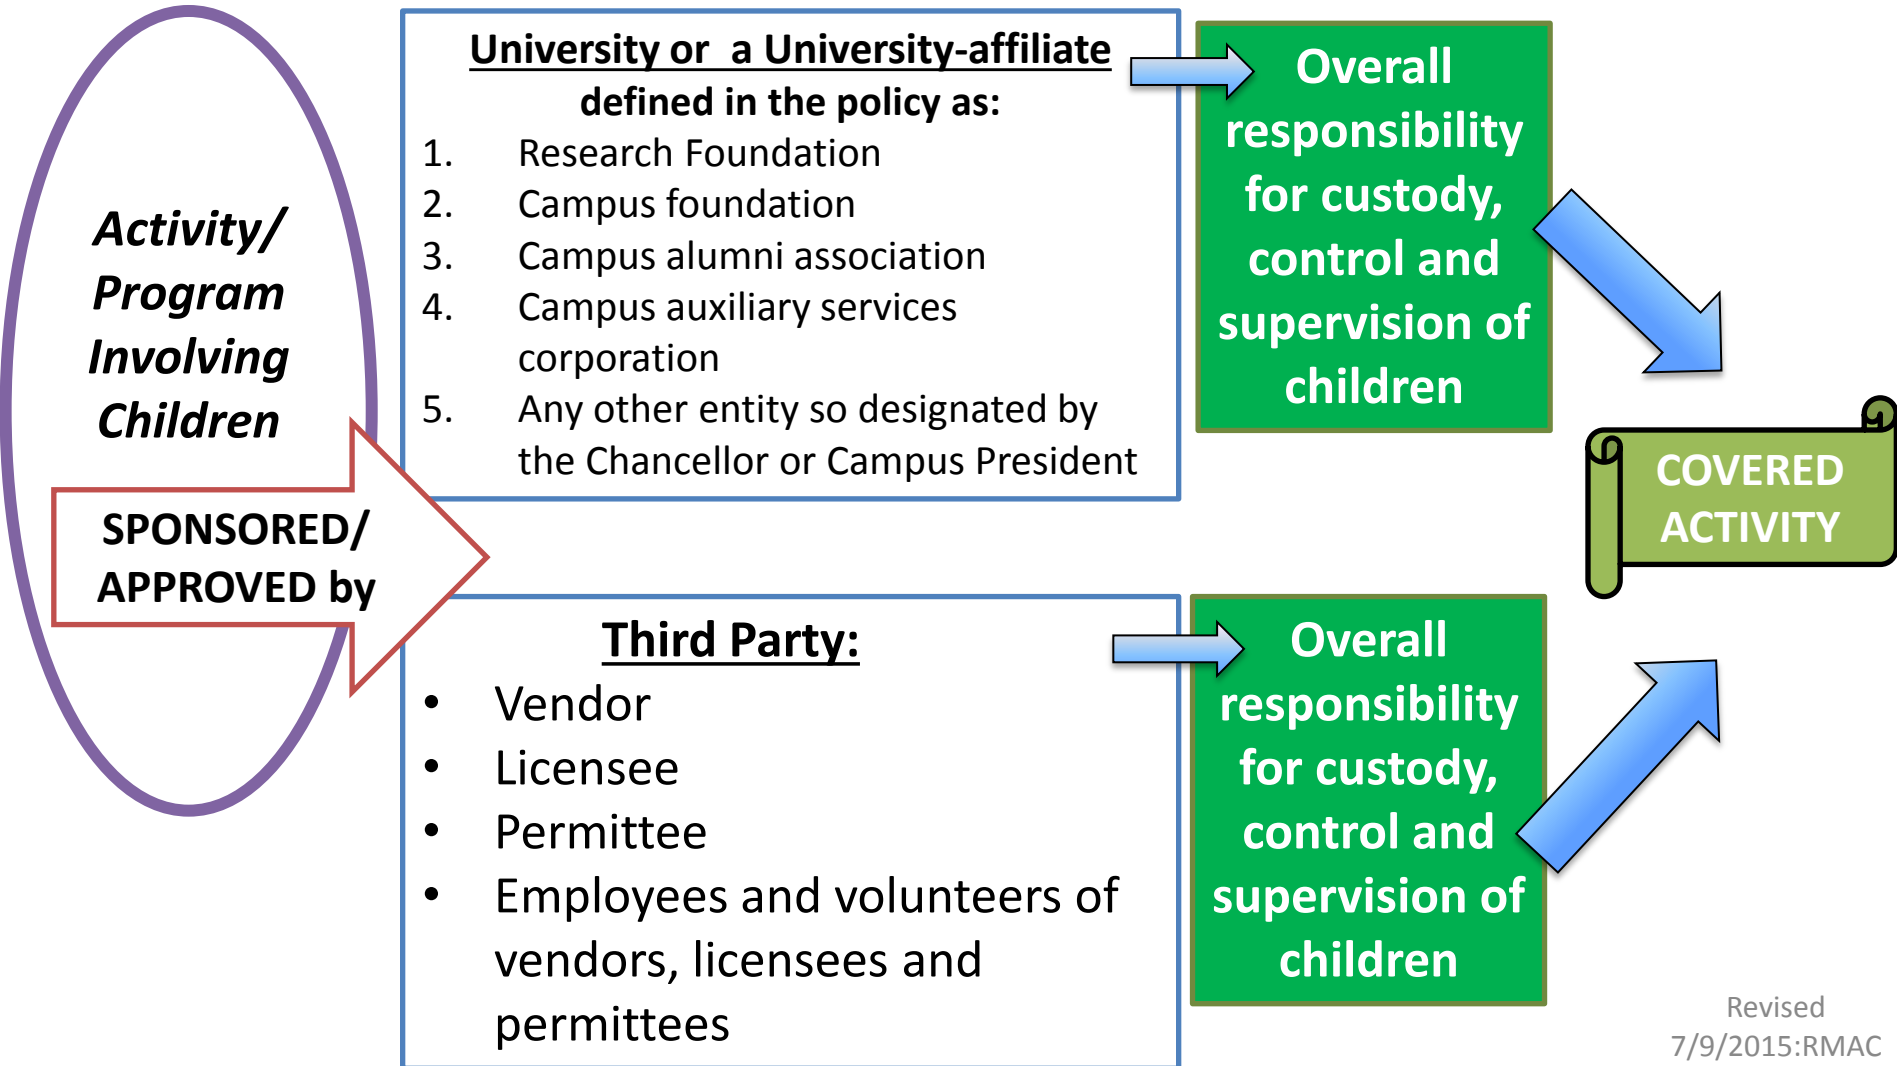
Activity/ Program Involving Children

SPONSORED/ APPROVED by

University or  a University-affiliate defined in the policy as:

1. Research Foundation
2. Campus foundation
3. Campus alumni association
4. Campus auxiliary services corporation
5. Any other entity so designated by the Chancellor or Campus President

Overall responsibility for custody, control and supervision of children

Third Party:

- Vendor
- Licensee
- Permittee
- Employees and volunteers of vendors, licensees and permittees

Overall responsibility for custody, control and supervision of children

COVERED ACTIVITY

Revised 7/9/2015:RMAC